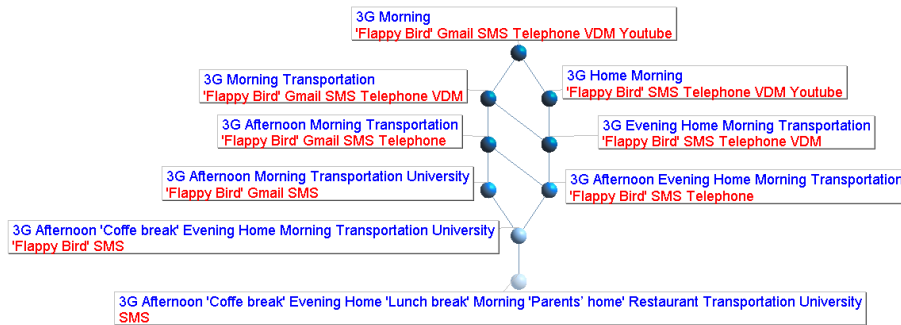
3G Morning
'Flappy Bird' Gmail SMS Telephone VDM Youtube

3G Morning Transportation
'Flappy Bird' Gmail SMS Telephone VDM

3G Home Morning
'Flappy Bird' SMS Telephone VDM Youtube

3G Afternoon Morning Transportation
'Flappy Bird' Gmail SMS Telephone

3G Evening Home Morning Transportation
'Flappy Bird' SMS Telephone VDM

3G Afternoon Morning Transportation University
'Flappy Bird' Gmail SMS

3G Afternoon Evening Home Morning Transportation
'Flappy Bird' SMS Telephone

3G Afternoon 'Coffe break' Evening Home Morning Transportation University
'Flappy Bird' SMS

3G Afternoon 'Coffe break' Evening Home 'Lunch break' Morning 'Parents' home' Restaurant Transportation University
SMS